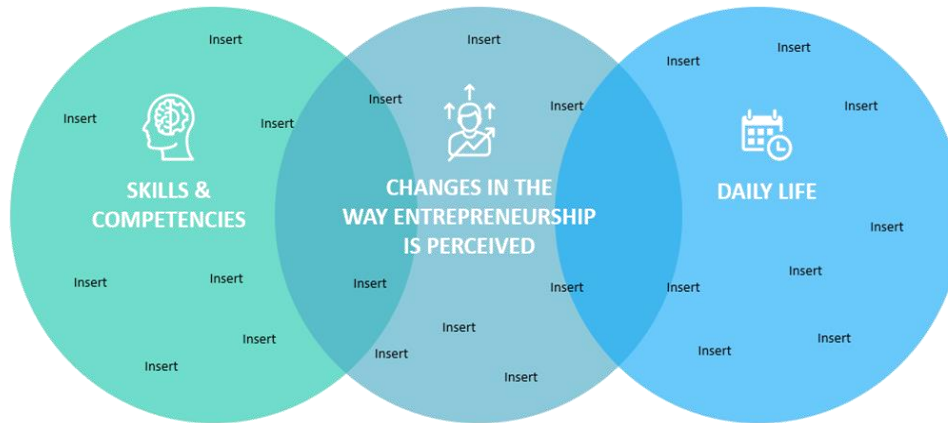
Insert

Insert

Insert

SKILLS & COMPETENCIES

Insert

Insert

Insert

Insert

Insert

Insert

Insert

CHANGES IN THE WAY ENTREPRENEURSHIP IS PERCEIVED

Insert

Insert

Insert

Insert

Insert

Insert

Insert

DAILY LIFE

Insert

Insert

Insert

Insert

Insert